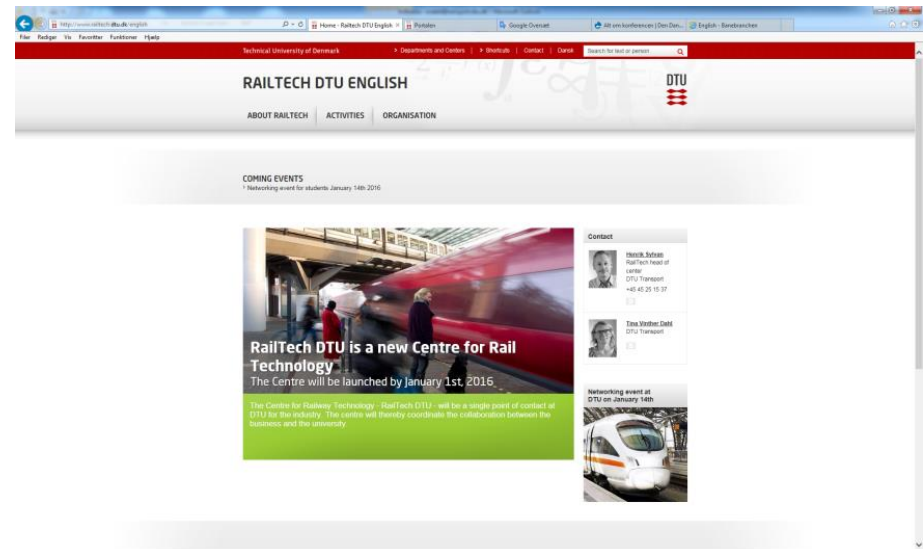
http://www.railtech.dtu.dk/english

Home - Railtech DTU English ×

Portalen

Google Oversæt

Alt om konferencen | Den Dan...

English - Banebranchen

Filer Rediger Vis Favoritter Funktioner Hjælp

Technical University of Denmark

> Departments and Centers | > Shortcuts | Contact | Dansk

Search for text or person

RAILTECH DTU ENGLISH

DTU

ABOUT RAILTECH | ACTIVITIES | ORGANISATION

COMING EVENTS

> Networking event for students January 14th 2016

RailTech DTU is a new Centre for Rail Technology

The Centre will be launched by January 1st, 2016

The Centre for Railway Technology - RailTech DTU - will be a single point of contact at DTU for the industry. The centre will thereby coordinate the collaboration between the business and the university.

Contact

Henrik Sylvan
RailTech head of center
DTU Transport
+45 45 25 15 37

Tina Vinther Dahl
DTU Transport

Networking event at DTU on January 14th